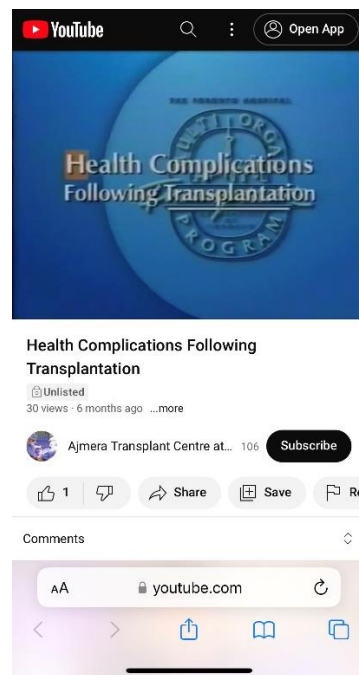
YouTube

Open App

THE TORONTO HOSPITAL

MULTI ORGAN

PROGRAM

Health Complications
Following Transplantation

Health Complications Following Transplantation

Unlisted

30 views · 6 months ago ...more

Ajmera Transplant Centre at... 106

Subscribe

1

Share

Save

Re

Comments

AA

youtube.com